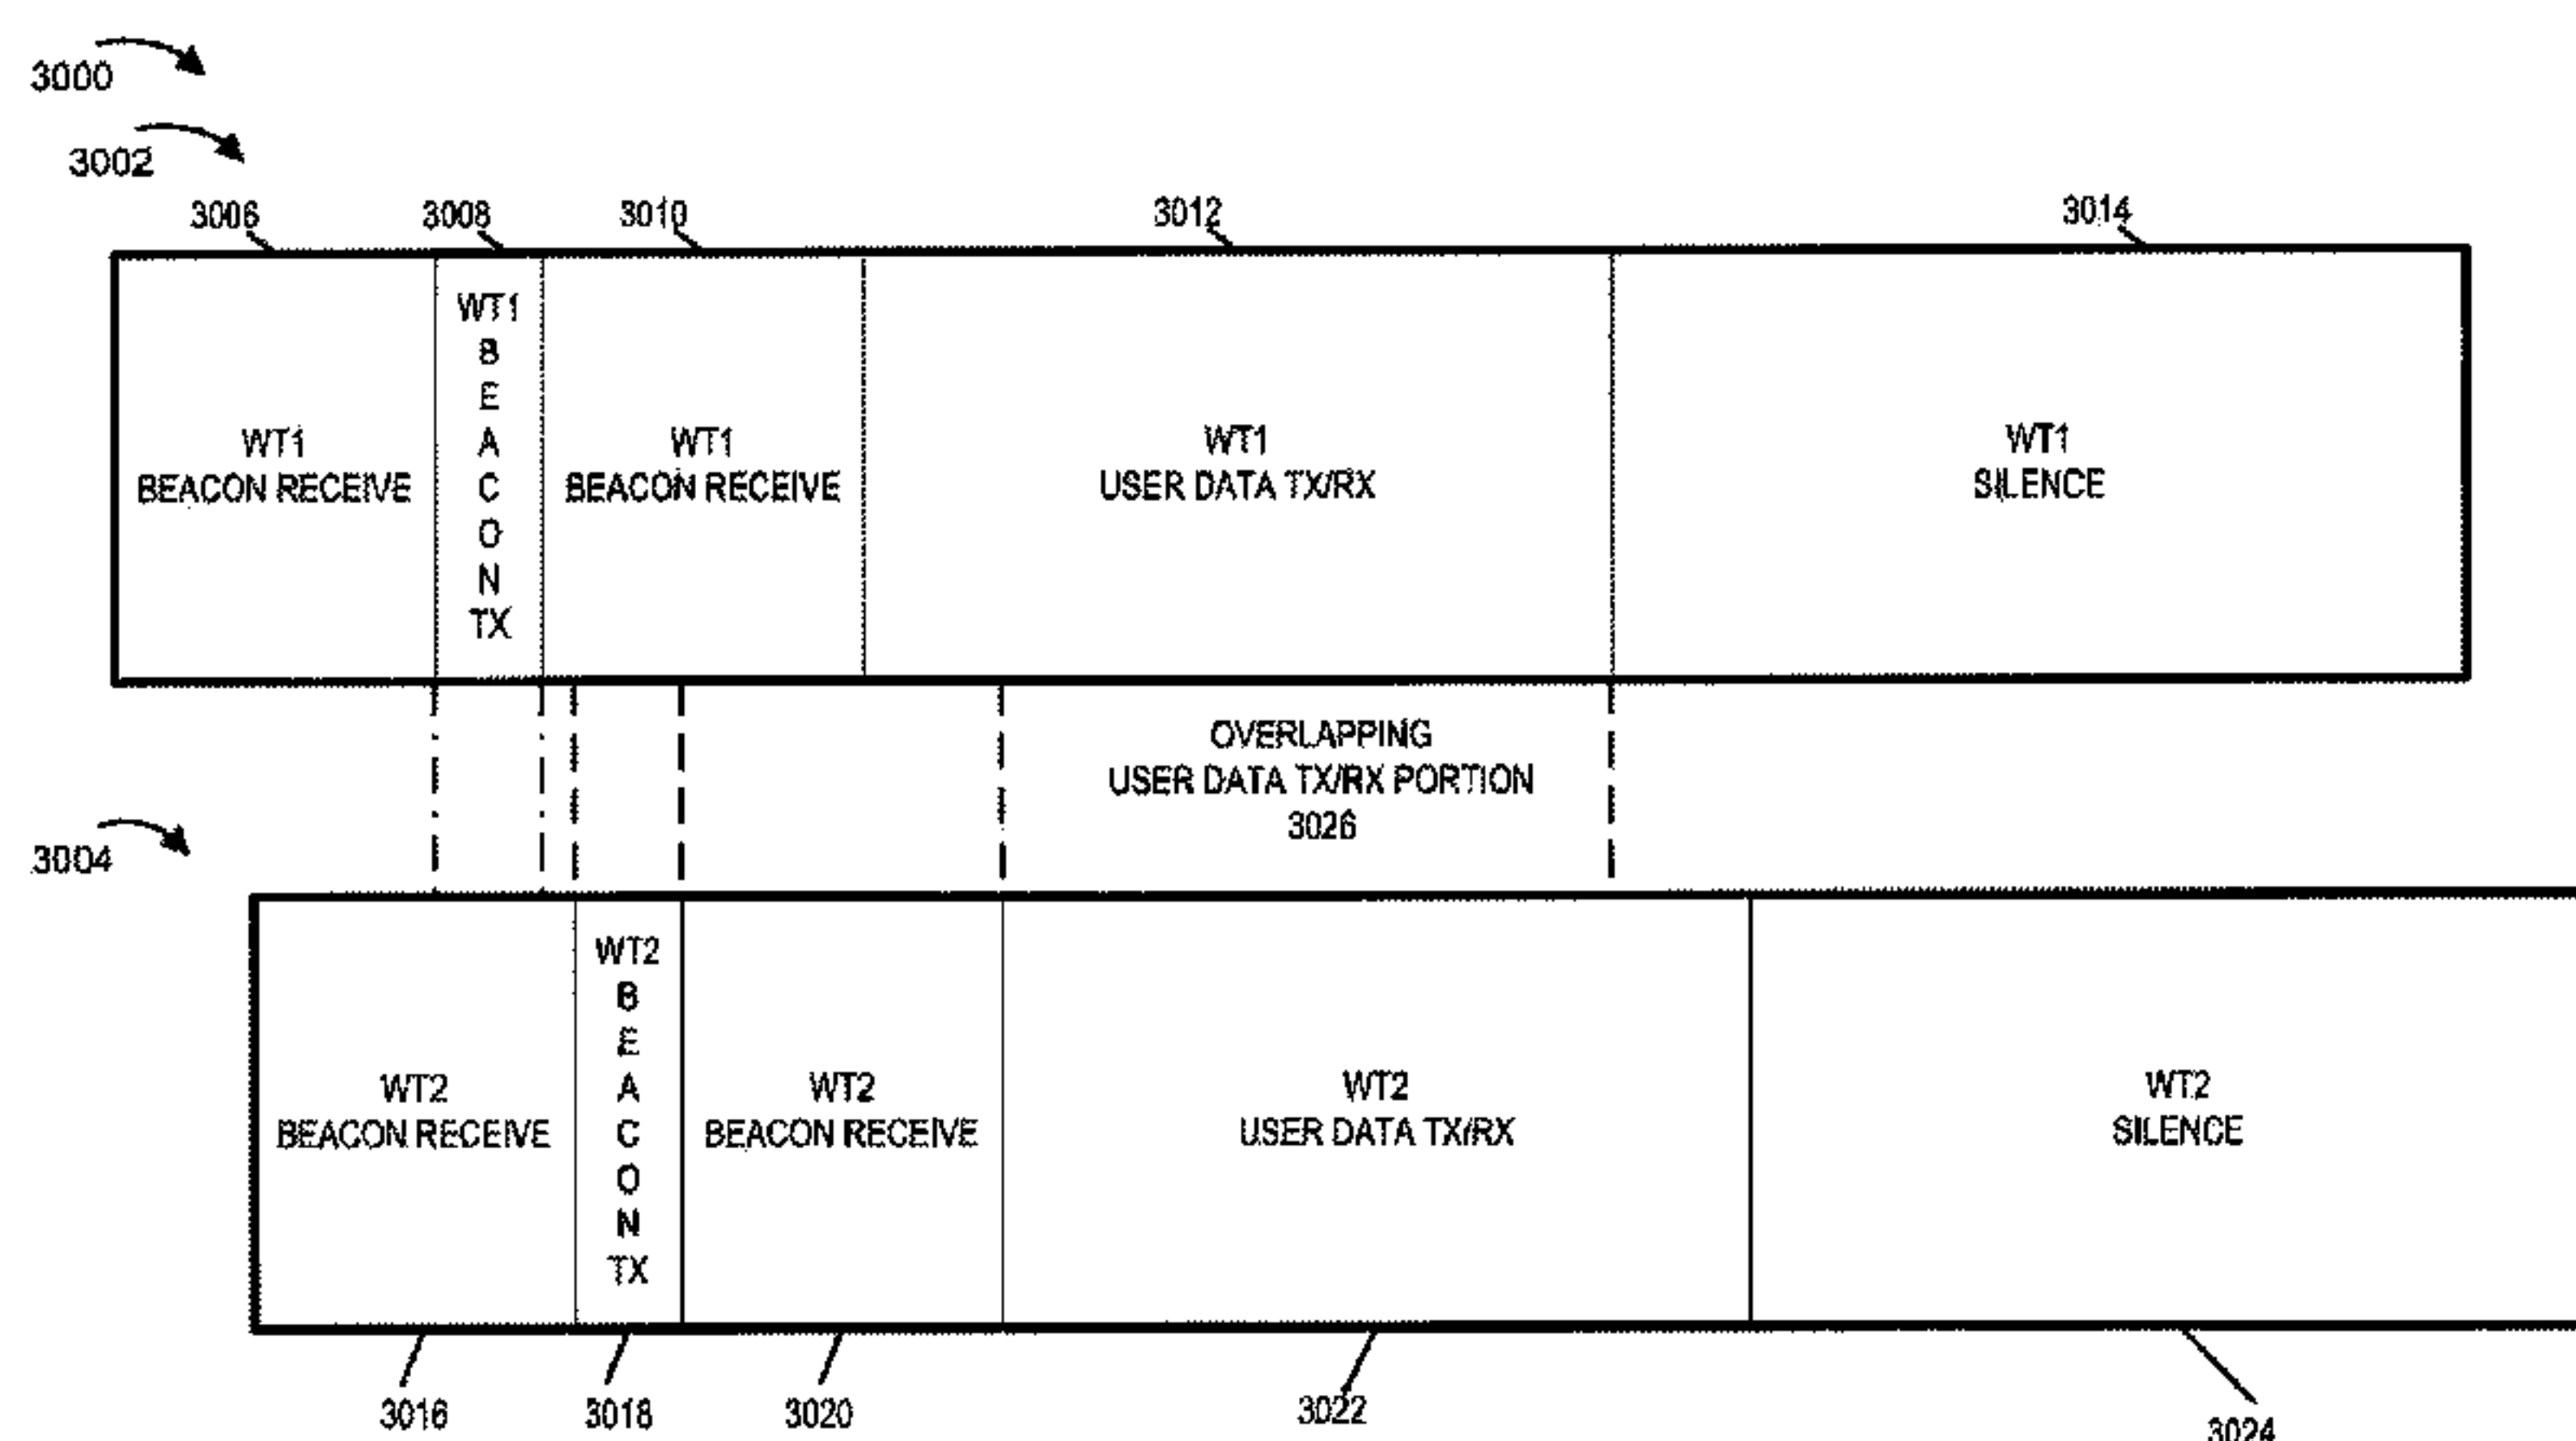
3000

3002

3006 3008 3010 3012 3014

WT1
BEACON RECEIVE

WT1
B
E
A
C
O
N
TX

WT1
BEACON RECEIVE

WT1
USER DATA TX/RX

WT1
SILENCE

OVERLAPPING
USER DATA TX/RX PORTION
3026

3004

WT2
BEACON RECEIVE

WT2
B
E
A
C
O
N
TX

WT2
BEACON RECEIVE

WT2
USER DATA TX/RX

WT2
SILENCE

3016 3018 3020 3022 3024